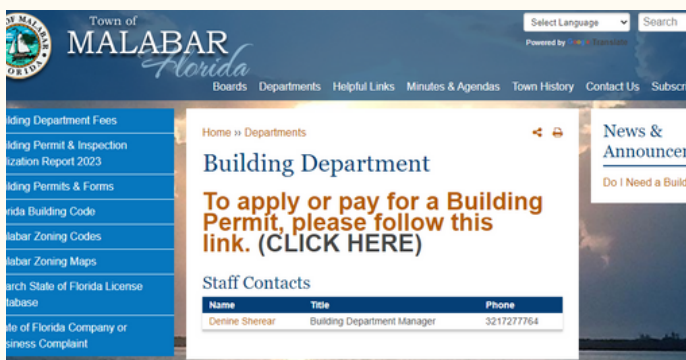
OF MALABAR FLORIDA

Town of MALABAR Florida

Select Language

Search

Powered by Google Translate

Boards Departments Helpful Links Minutes & Agendas Town History Contact Us Subscr

ilding Department Fees

ilding Permit & Inspection ilization Report 2023

ilding Permits & Forms

rida Building Code

labar Zoning Codes

labar Zoning Maps

arch State of Florida License tabase

ate of Florida Company or siness Complaint

Home » Departments

Building Department

To apply or pay for a Building Permit, please follow this link. (CLICK HERE)

Staff Contacts

| Name | Title | Phone |
|---|---|---|
| Denine Sherear | Building Department Manager | 3217277764 |

News & Announcer

Do I Need a Build